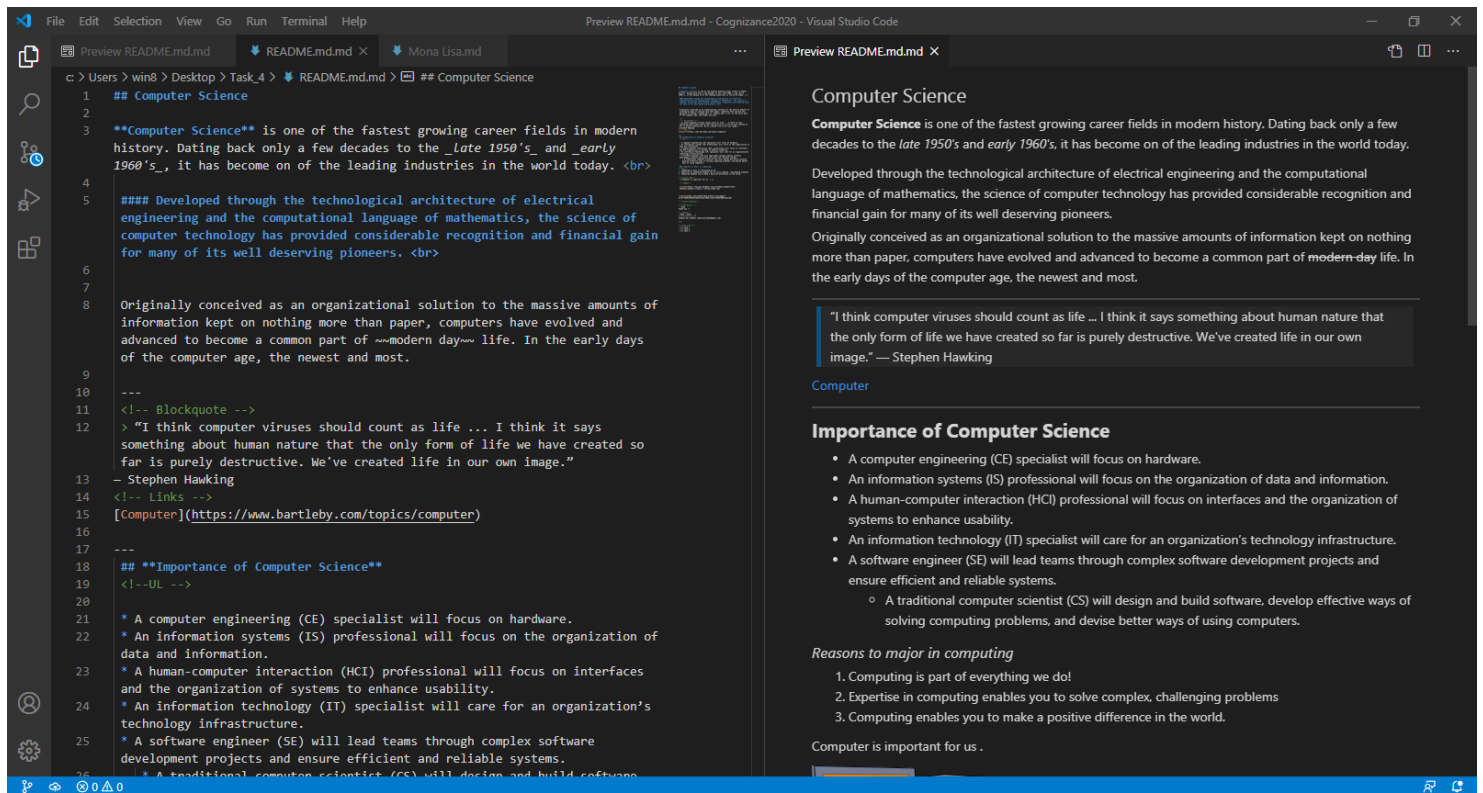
File Edit Selection View Go Run Terminal Help

Preview README.md.md - Cognizance2020 - Visual Studio Code

Preview README.md.md   README.md.md ×   Mona Lisa.md   ...

c: > Users > win8 > Desktop > Task_4 > README.md.md > ## Computer Science

1 ## Computer Science
2
3 **Computer Science** is one of the fastest growing career fields in modern history. Dating back only a few decades to the _late 1950's_ and _early 1960's_, it has become on of the leading industries in the world today. <br>
4
5 #### Developed through the technological architecture of electrical engineering and the computational language of mathematics, the science of computer technology has provided considerable recognition and financial gain for many of its well deserving pioneers. <br>
6
7
8 Originally conceived as an organizational solution to the massive amounts of information kept on nothing more than paper, computers have evolved and advanced to become a common part of ~~modern day~~ life. In the early days of the computer age, the newest and most.
9
10 ---
11 <!-- Blockquote -->
12 > “I think computer viruses should count as life ... I think it says something about human nature that the only form of life we have created so far is purely destructive. We've created life in our own image.”
13 — Stephen Hawking
14 <!-- Links -->
15 [Computer](https://www.bartleby.com/topics/computer)
16
17 ---
18 ## **Importance of Computer Science**
<!--UL -->
19
21 * A computer engineering (CE) specialist will focus on hardware.
22 * An information systems (IS) professional will focus on the organization of data and information.
23 * A human-computer interaction (HCI) professional will focus on interfaces and the organization of systems to enhance usability.
24 * An information technology (IT) specialist will care for an organization’s technology infrastructure.
25 * A software engineer (SE) will lead teams through complex software development projects and ensure efficient and reliable systems.
26 * A traditional computer scientist (CS) will design and build software

Preview README.md.md ×

Computer Science

**Computer Science** is one of the fastest growing career fields in modern history. Dating back only a few decades to the *late 1950's* and *early 1960's*, it has become on of the leading industries in the world today.

Developed through the technological architecture of electrical engineering and the computational language of mathematics, the science of computer technology has provided considerable recognition and financial gain for many of its well deserving pioneers.

Originally conceived as an organizational solution to the massive amounts of information kept on nothing more than paper, computers have evolved and advanced to become a common part of ~~modern day~~ life. In the early days of the computer age, the newest and most.

“I think computer viruses should count as life ... I think it says something about human nature that the only form of life we have created so far is purely destructive. We've created life in our own image.” — Stephen Hawking

Computer

Importance of Computer Science

- A computer engineering (CE) specialist will focus on hardware.
- An information systems (IS) professional will focus on the organization of data and information.
- A human-computer interaction (HCI) professional will focus on interfaces and the organization of systems to enhance usability.
- An information technology (IT) specialist will care for an organization’s technology infrastructure.
- A software engineer (SE) will lead teams through complex software development projects and ensure efficient and reliable systems.
  - A traditional computer scientist (CS) will design and build software, develop effective ways of solving computing problems, and devise better ways of using computers.

*Reasons to major in computing*

1. Computing is part of everything we do!
2. Expertise in computing enables you to solve complex, challenging problems
3. Computing enables you to make a positive difference in the world.

Computer is important for us .

⊗ 0 ⚠ 0